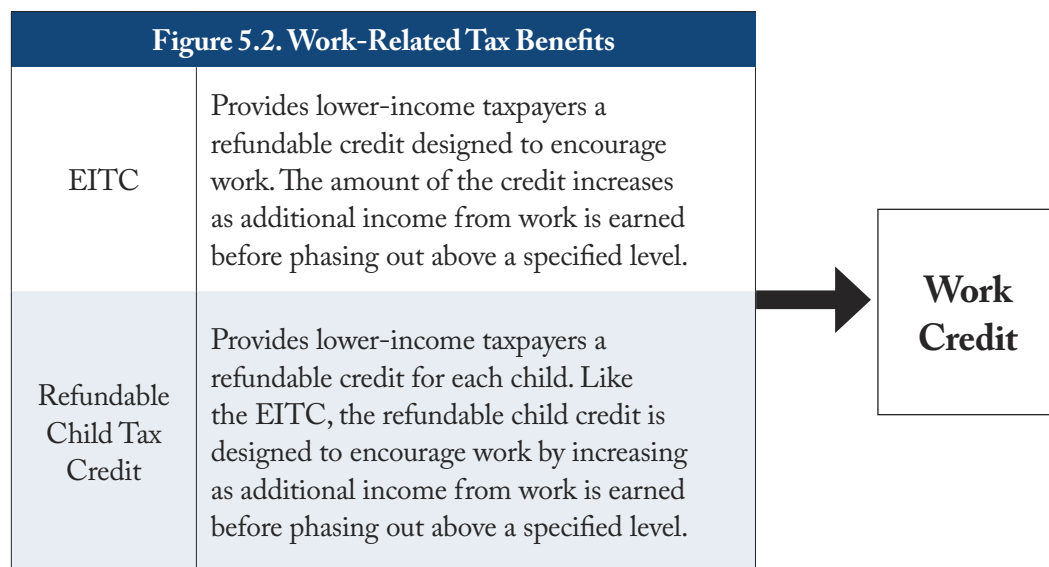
Figure 5.2. Work-Related Tax Benefits

| | |
|---|---|
| EITC | Provides lower-income taxpayers a refundable credit designed to encourage work. The amount of the credit increases as additional income from work is earned before phasing out above a specified level. |
| Refundable Child Tax Credit | Provides lower-income taxpayers a refundable credit for each child. Like the EITC, the refundable child credit is designed to encourage work by increasing as additional income from work is earned before phasing out above a specified level. |

Work Credit